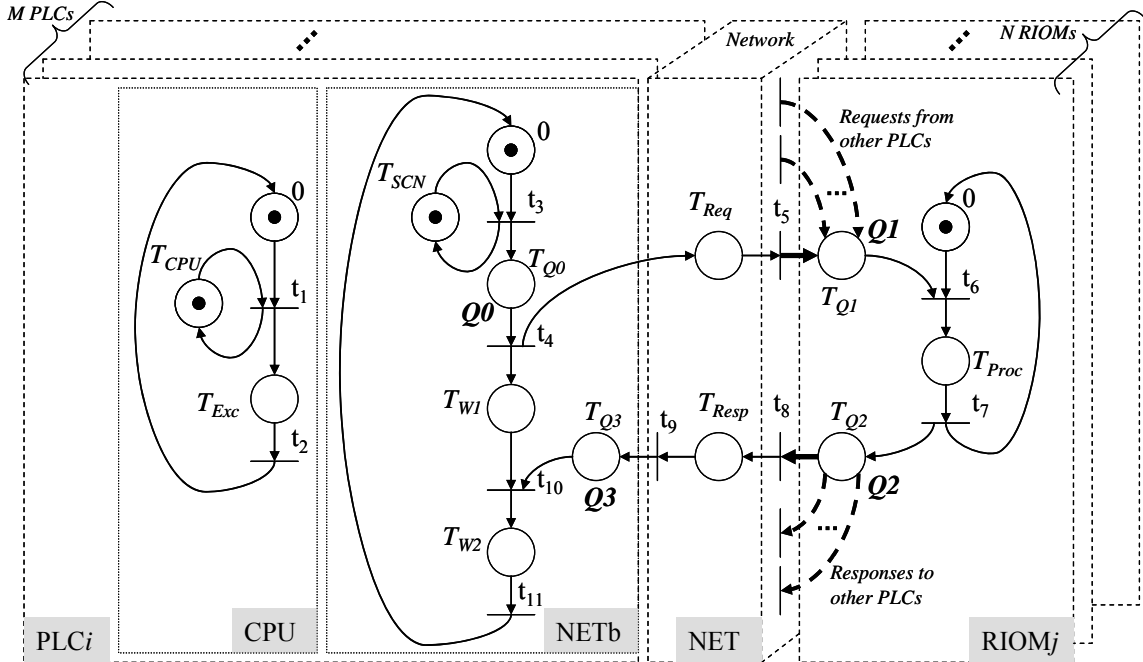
M PLCs

Network

N RIOMs

Requests from other PLCs

0

$T_{CPU}$

$t_1$

$T_{Exc}$

$t_2$

0

$T_{SCN}$

$t_3$

$T_{Q0}$

Q0

$t_4$

$T_{W1}$

$T_{Q3}$

$t_{10}$

Q3

$T_{W2}$

$t_{11}$

$T_{Req}$

$t_5$

$t_9$

$T_{Resp}$

$t_8$

Q1

$T_{Q1}$

0

$t_6$

$T_{Proc}$

$t_7$

$T_{Q2}$

Q2

Responses to other PLCs

PLC$i$

CPU

NETb

NET

RIOM$j$